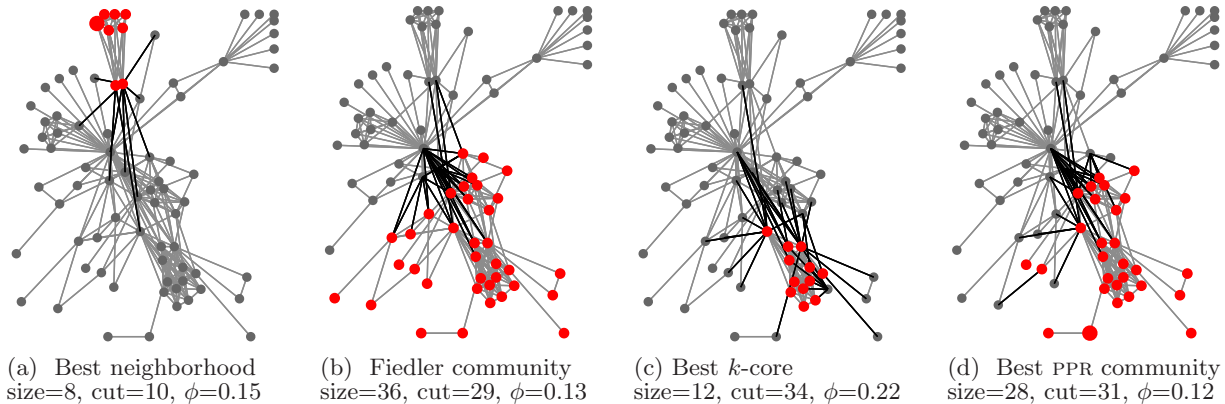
(a) Best neighborhood
size=8, cut=10, $\phi$=0.15

(b) Fiedler community
size=36, cut=29, $\phi$=0.13

(c) Best $k$-core
size=12, cut=34, $\phi$=0.22

(d) Best PPR community
size=28, cut=31, $\phi$=0.12